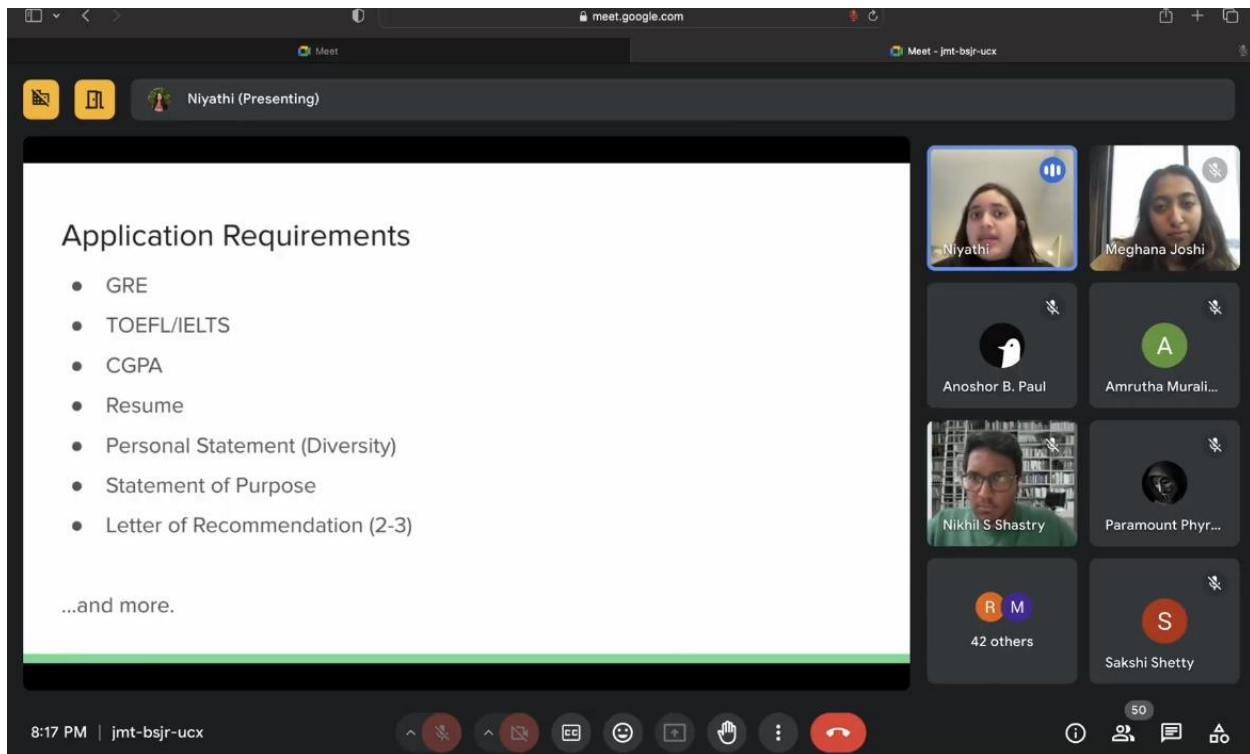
meet.google.com

Meet

Meet - jmt-bsjr-ucx

Niyathi (Presenting)

Application Requirements

- GRE
- TOEFL/IELTS
- CGPA
- Resume
- Personal Statement (Diversity)
- Statement of Purpose
- Letter of Recommendation (2-3)

...and more.

Niyathi

Meghana Joshi

Anoshor B. Paul

A

Amrutha Murali...

Nikhil S Shastry

Paramount Phyr...

R M

42 others

S

Sakshi Shetty

8:17 PM | jmt-bsjr-ucx

50